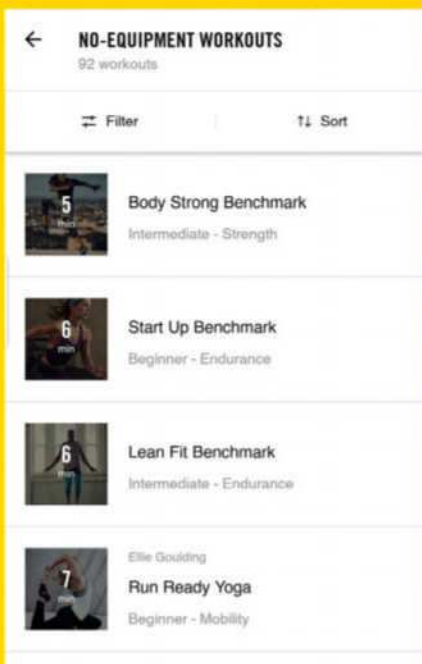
NO-EQUIPMENT WORKOUTS
92 workouts

Filter

Sort

5
min

Body Strong Benchmark
Intermediate - Strength

6
min

Start Up Benchmark
Beginner - Endurance

6
min

Lean Fit Benchmark
Intermediate - Endurance

7
min

Ellie Goulding
Run Ready Yoga
Beginner - Mobility